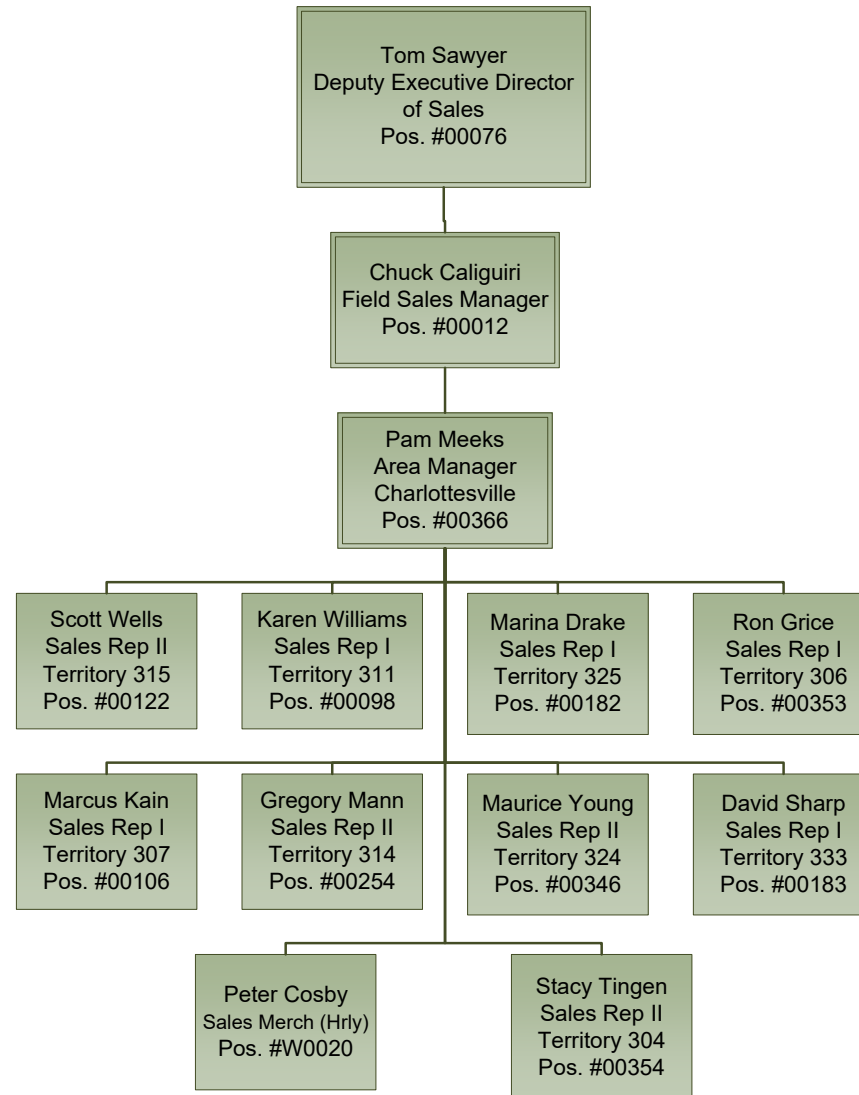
Tom Sawyer
Deputy Executive Director of Sales
Pos. #00076

Chuck Caliguiri
Field Sales Manager
Pos. #00012

Pam Meeks
Area Manager
Charlottesville
Pos. #00366

Scott Wells
Sales Rep II
Territory 315
Pos. #00122

Karen Williams
Sales Rep I
Territory 311
Pos. #00098

Marina Drake
Sales Rep I
Territory 325
Pos. #00182

Ron Grice
Sales Rep I
Territory 306
Pos. #00353

Marcus Kain
Sales Rep I
Territory 307
Pos. #00106

Gregory Mann
Sales Rep II
Territory 314
Pos. #00254

Maurice Young
Sales Rep II
Territory 324
Pos. #00346

David Sharp
Sales Rep I
Territory 333
Pos. #00183

Peter Cosby
Sales Merch (Hrly)
Pos. #W0020

Stacy Tingen
Sales Rep II
Territory 304
Pos. #00354